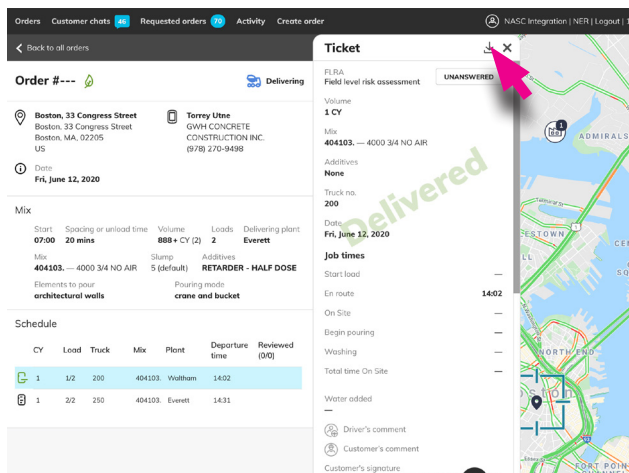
Orders Customer chats 46 Requested orders 70 Activity Create order

NASC Integration | NER | Logout | Pro

Back to all orders

Order #--- Delivering

Boston, 33 Congress Street
Boston, 33 Congress Street
Boston, MA, 02205
US

Torrey Utne
GWH CONCRETE CONSTRUCTION INC.
(978) 270-9498

Date
Fri, June 12, 2020

Mix

| Start | Spacing or unload time | Volume | Loads | Delivering plant |
|---|---|---|---|---|
| 07:00 | 20 mins | 888+ CY (2) | 2 | Everett |

| Mix | Slump | Additives |
|---|---|---|
| 404103. — 4000 3/4 NO AIR | 5 (default) | RETARDER - HALF DOSE |

| Elements to pour | Pouring mode |
|---|---|
| architectural walls | crane and bucket |

Schedule

| | CY | Load | Truck | Mix | Plant | Departure time | Reviewed (0/0) |
|---|---|---|---|---|---|---|---|
| | 1 | 1/2 | 200 | 404103. | Waltham | 14:02 | |
| | 1 | 2/2 | 250 | 404103. | Everett | 14:31 | |

Ticket

FLRA
Field level risk assessment
UNANSWERED

Volume
1 CY

Mix
404103. — 4000 3/4 NO AIR

Additives
None

Truck no.
200

Date
Fri, June 12, 2020

Delivered

Job times

| Start load | — |
|---|---|
| En route | 14:02 |
| On Site | — |
| Begin pouring | — |
| Washing | — |
| Total time On Site | — |

Water added

Driver's comment

Customer's comment

Customer's signature

ADMIRALS

ESTOWN

NORTH END

1